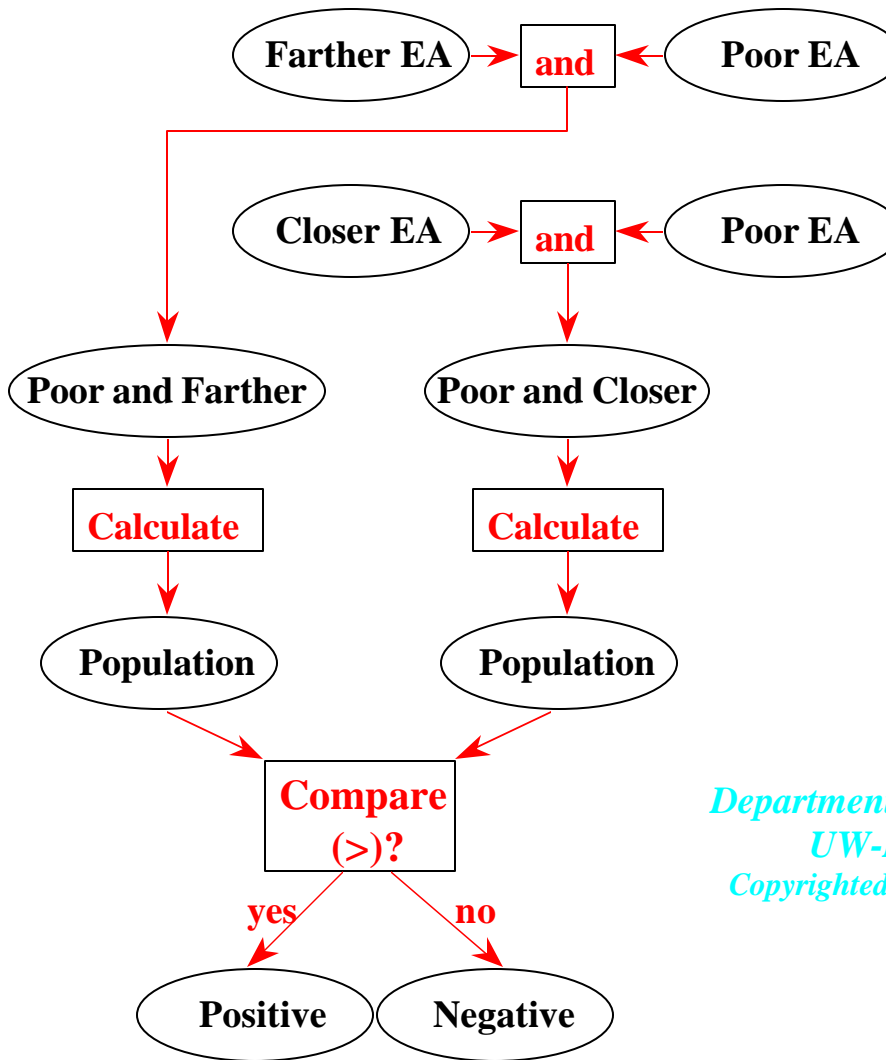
Farther EA

and

Poor EA

Closer EA

and

Poor EA

Poor and Farther

Poor and Closer

Calculate

Calculate

Population

Population

Compare (>)?

yes

no

Positive

Negative

Departmen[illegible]

UW-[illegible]

Copyrighted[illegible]